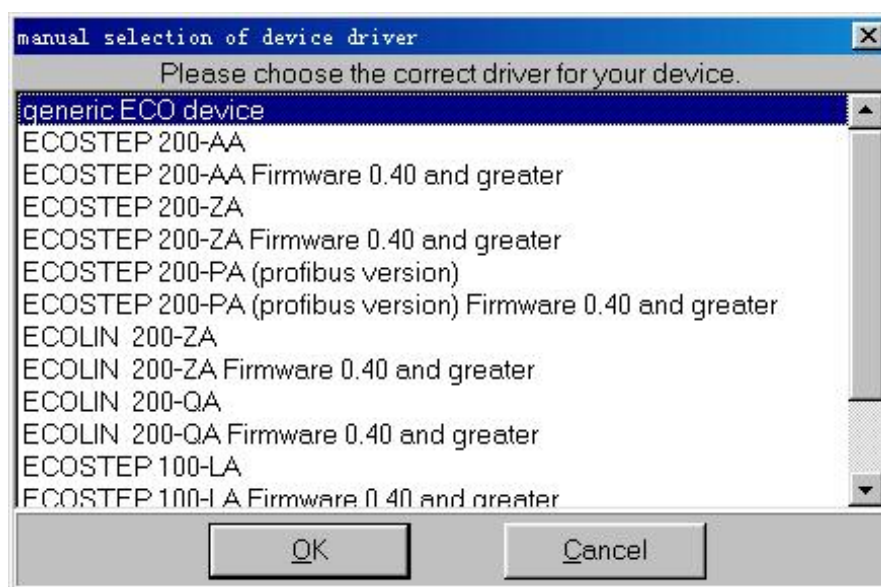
manual selection of device driver

Please choose the correct driver for your device.

generic ECO device
ECOSTEP 200-AA
ECOSTEP 200-AA Firmware 0.40 and greater
ECOSTEP 200-ZA
ECOSTEP 200-ZA Firmware 0.40 and greater
ECOSTEP 200-PA (profibus version)
ECOSTEP 200-PA (profibus version) Firmware 0.40 and greater
ECOLIN 200-ZA
ECOLIN 200-ZA Firmware 0.40 and greater
ECOLIN 200-QA
ECOLIN 200-QA Firmware 0.40 and greater
ECOSTEP 100-LA
ECOSTEP 100-LA Firmware 0.40 and greater

OK

Cancel